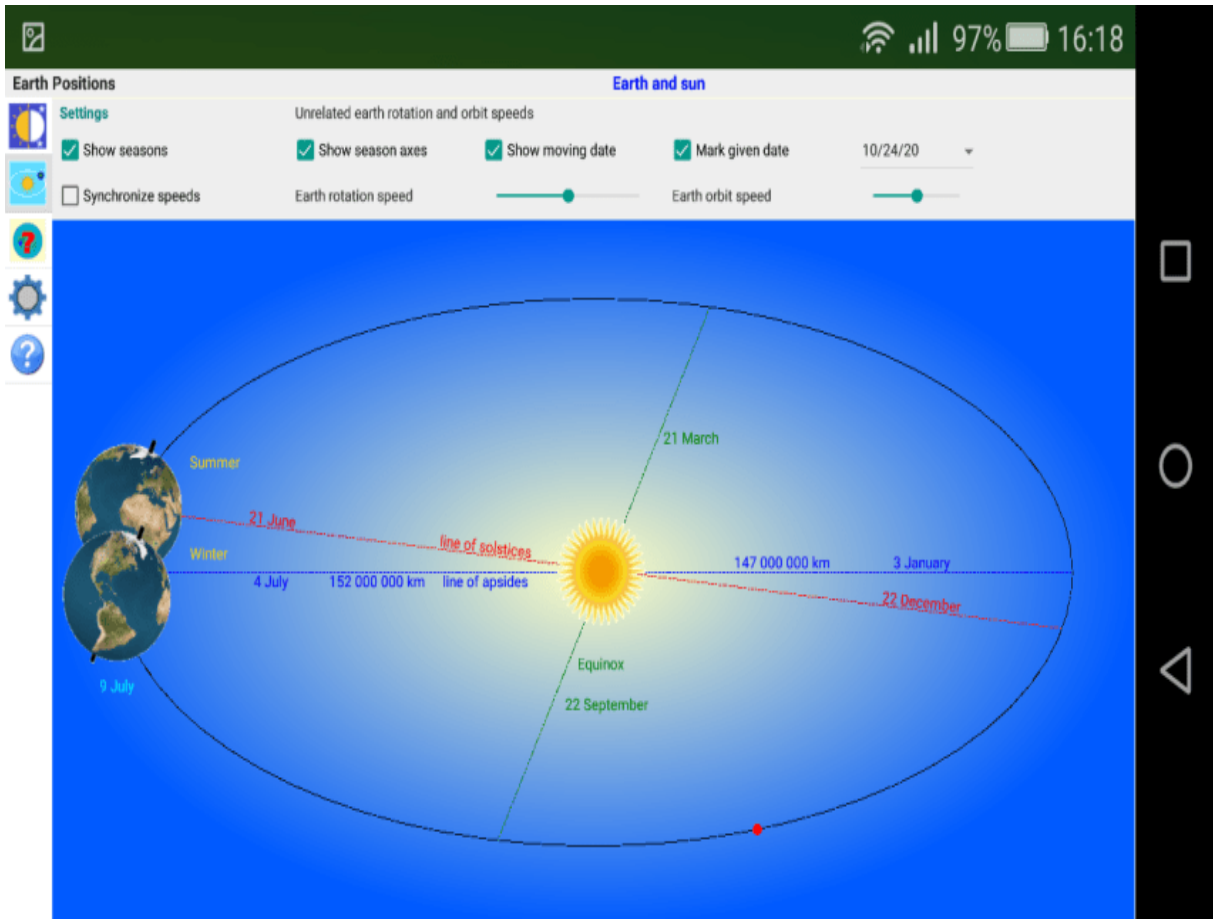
97% 16:18

Earth Positions

Earth and sun

Settings

Unrelated earth rotation and orbit speeds

Show seasons

Show season axes

Show moving date

Mark given date

10/24/20

Synchronize speeds

Earth rotation speed

Earth orbit speed

21 March

Summer

21 June

line of solstices

Winter

4 July

152 000 000 km

line of apsides

147 000 000 km

3 January

22 December

Equinox

9 July

22 September